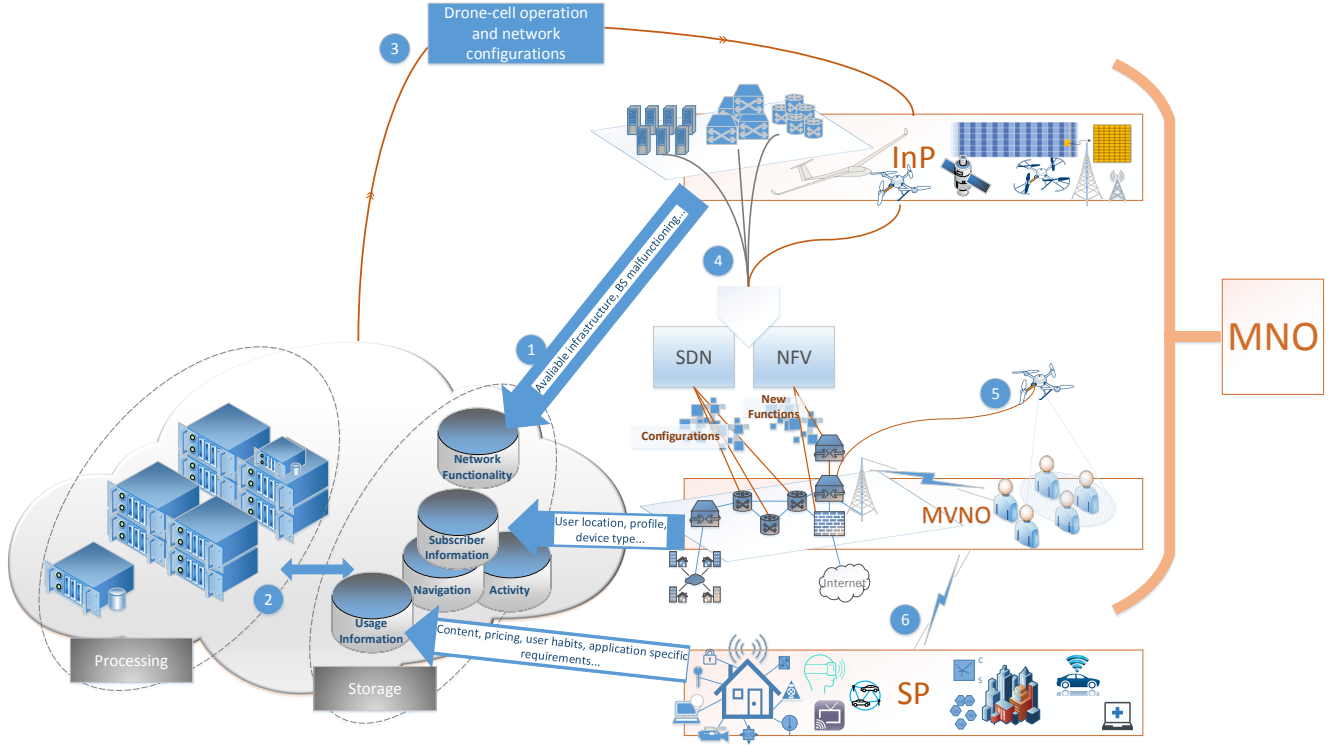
Drone-cell operation and network configurations

3

InP

1

Available infrastructure, BS malfunctioning...

4

MNO

SDN

NFV

New Functions

Configurations

5

Network Functionality

Subscriber Information

User location, profile, device type...

MVNO

Navigation

Activity

2

Usage Information

Internet

6

Content, pricing, user habits, application specific requirements...

Processing

Storage

SP